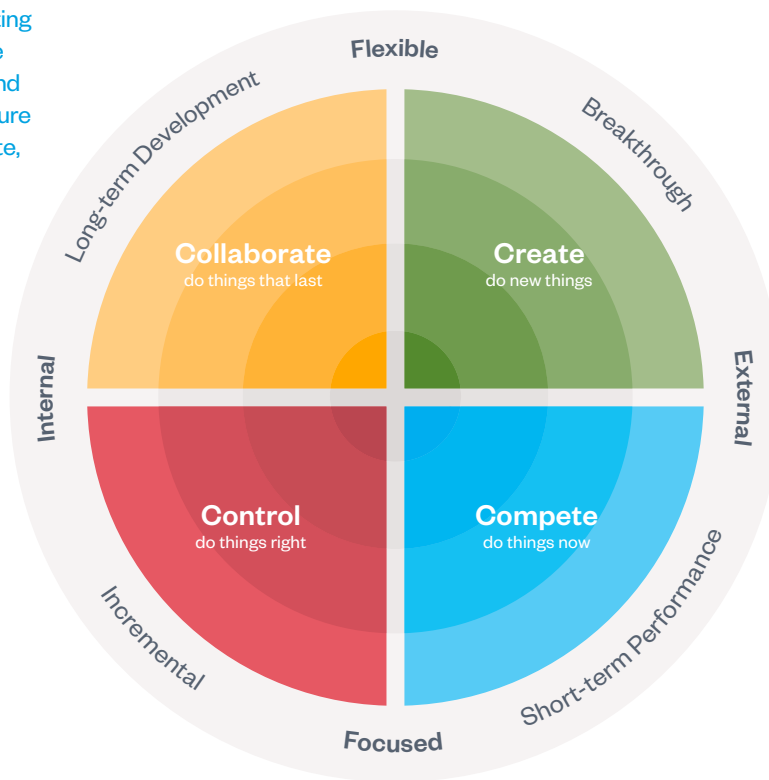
ing
e
nd
ure
te,

Flexible

Long-term Development

Breakthrough

Collaborate
do things that last

Create
do new things

Internal

External

Control
do things right

Compete
do things now

Incremental

Short-term Performance

Focused